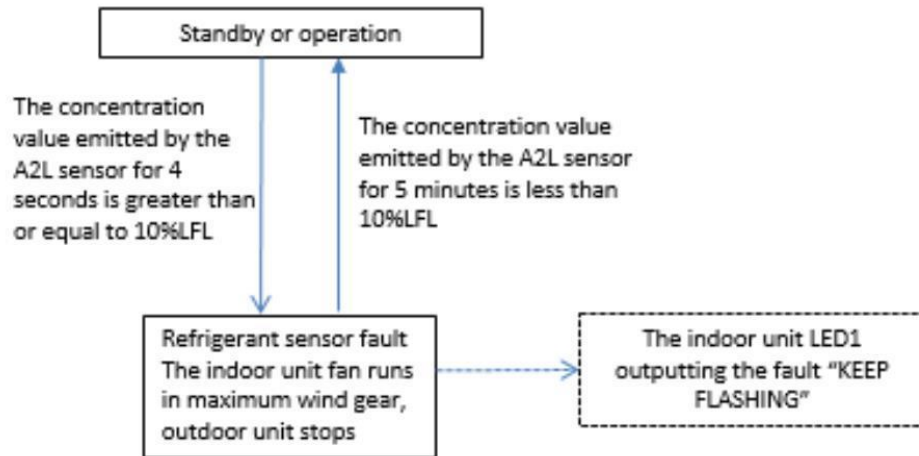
Standby or operation

The concentration value emitted by the A2L sensor for 4 seconds is greater than or equal to 10%LFL

The concentration value emitted by the A2L sensor for 5 minutes is less than 10%LFL

Refrigerant sensor fault
The indoor unit fan runs in maximum wind gear, outdoor unit stops

The indoor unit LED1 outputting the fault "KEEP FLASHING"